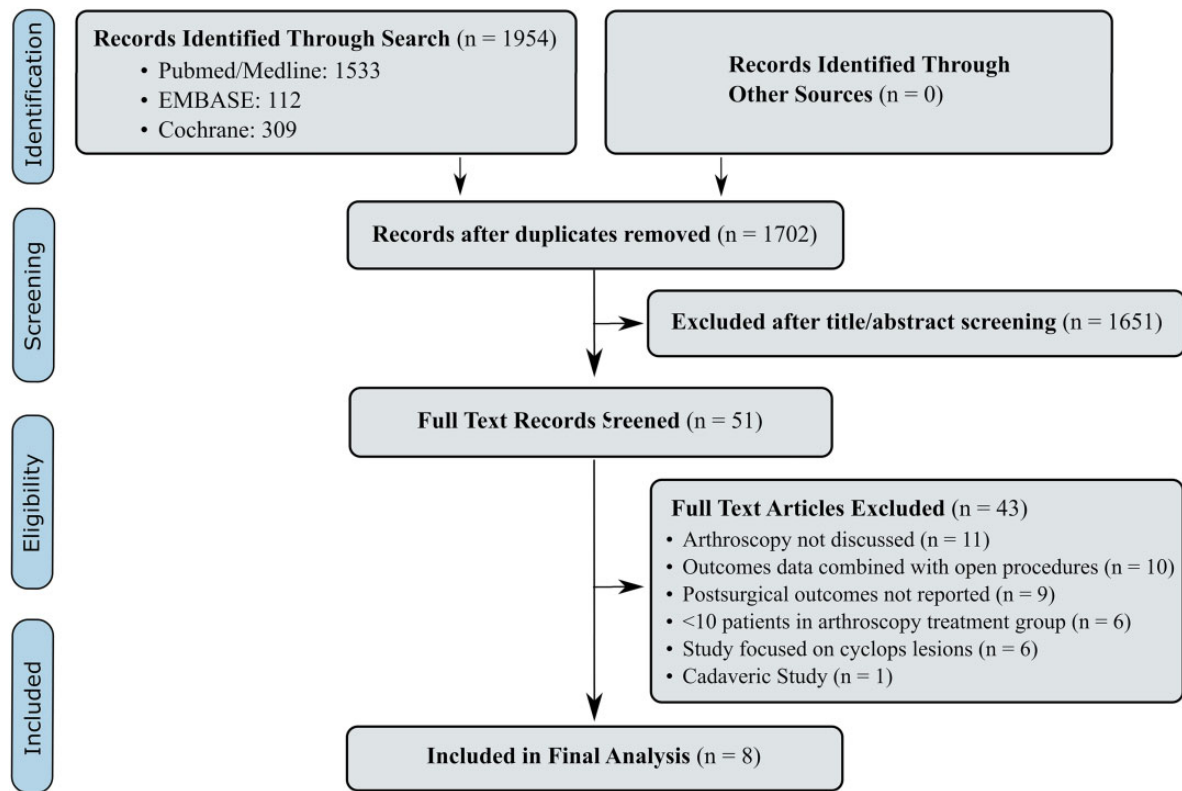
Identification

Records Identified Through Search (n = 1954)
• Pubmed/Medline: 1533
• EMBASE: 112
• Cochrane: 309

Records Identified Through Other Sources (n = 0)

Screening

Records after duplicates removed (n = 1702)

Excluded after title/abstract screening (n = 1651)

Full Text Records Sreened (n = 51)

Eligibility

Full Text Articles Excluded (n = 43)
• Arthroscopy not discussed (n = 11)
• Outcomes data combined with open procedures (n = 10)
• Postsurgical outcomes not reported (n = 9)
• <10 patients in arthroscopy treatment group (n = 6)
• Study focused on cyclops lesions (n = 6)
• Cadaveric Study (n = 1)

Included

Included in Final Analysis (n = 8)